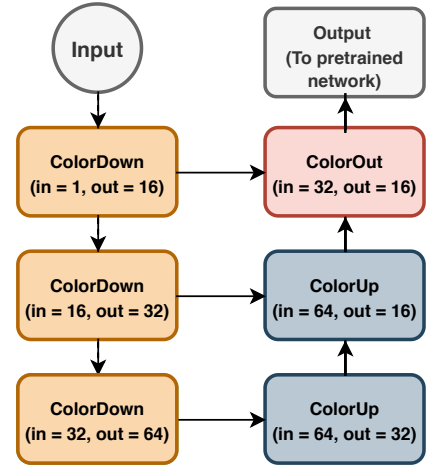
Input

Output
(To pretrained network)

ColorDown
(in = 1, out = 16)

ColorOut
(in = 32, out = 16)

ColorDown
(in = 16, out = 32)

ColorUp
(in = 64, out = 16)

ColorDown
(in = 32, out = 64)

ColorUp
(in = 64, out = 32)